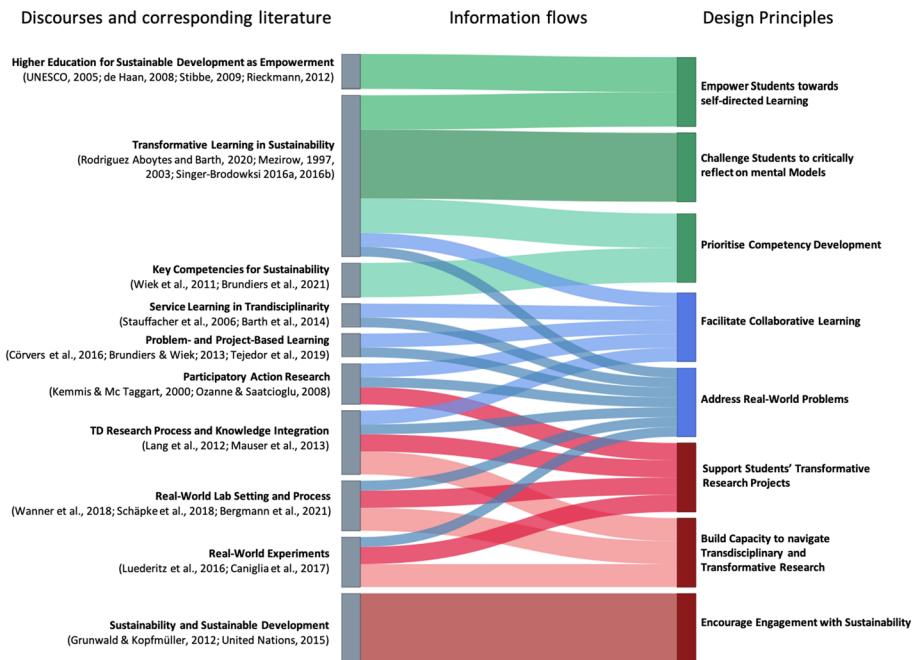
Discourses and corresponding literature

Information flows

Design Principles

Higher Education for Sustainable Development as Empowerment
(UNESCO, 2005; de Haan, 2008; Stibbe, 2009; Rieckmann, 2012)

Transformative Learning in Sustainability
(Rodriguez Aboytes and Barth, 2020; Mezirow, 1997, 2003; Singer-Brodowksi 2016a, 2016b)

Key Competencies for Sustainability
(Wiek et al., 2011; Brundiers et al., 2021)

Service Learning in Trandisciplinarity
(Stauffacher et al., 2006; Barth et al., 2014)

Problem- and Project-Based Learning
(Cörvers et al., 2016; Brundiers & Wiek; 2013; Tejedor et al., 2019)

Participatory Action Research
(Kemmis & Mc Taggart, 2000; Ozanne & Saatcioglu, 2008)

TD Research Process and Knowledge Integration
(Lang et al., 2012; Mauser et al., 2013)

Real-World Lab Setting and Process
(Wanner et al., 2018; Schäpke et al., 2018; Bergmann et al., 2021)

Real-World Experiments
(Luederitz et al., 2016; Caniglia et al., 2017)

Sustainability and Sustainable Development
(Grunwald & Kopfmüller, 2012; United Nations, 2015)

Empower Students towards self-directed Learning

Challenge Students to critically reflect on mental Models

Prioritise Competency Development

Facilitate Collaborative Learning

Address Real-World Problems

Support Students' Transformative Research Projects

Build Capacity to navigate Transdisciplinary and Transformative Research

Encourage Engagement with Sustainability